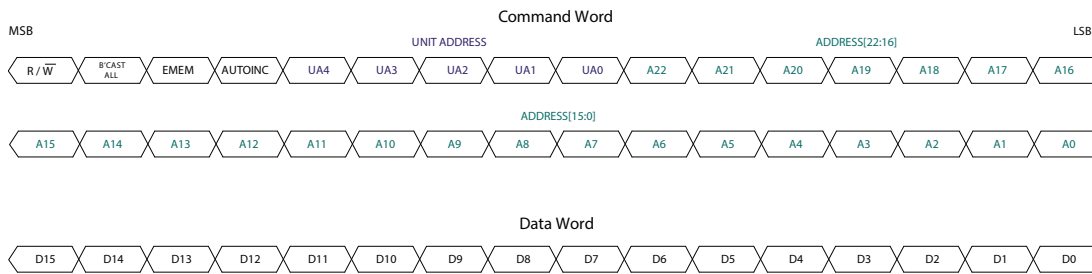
Command Word

MSB

UNIT ADDRESS

ADDRESS[22:16]

LSB

R / $\overline{W}$ | B'CAST ALL | EMEM | AUTOINC | UA4 | UA3 | UA2 | UA1 | UA0 | A22 | A21 | A20 | A19 | A18 | A17 | A16

ADDRESS[15:0]

A15 | A14 | A13 | A12 | A11 | A10 | A9 | A8 | A7 | A6 | A5 | A4 | A3 | A2 | A1 | A0

Data Word

D15 | D14 | D13 | D12 | D11 | D10 | D9 | D8 | D7 | D6 | D5 | D4 | D3 | D2 | D1 | D0